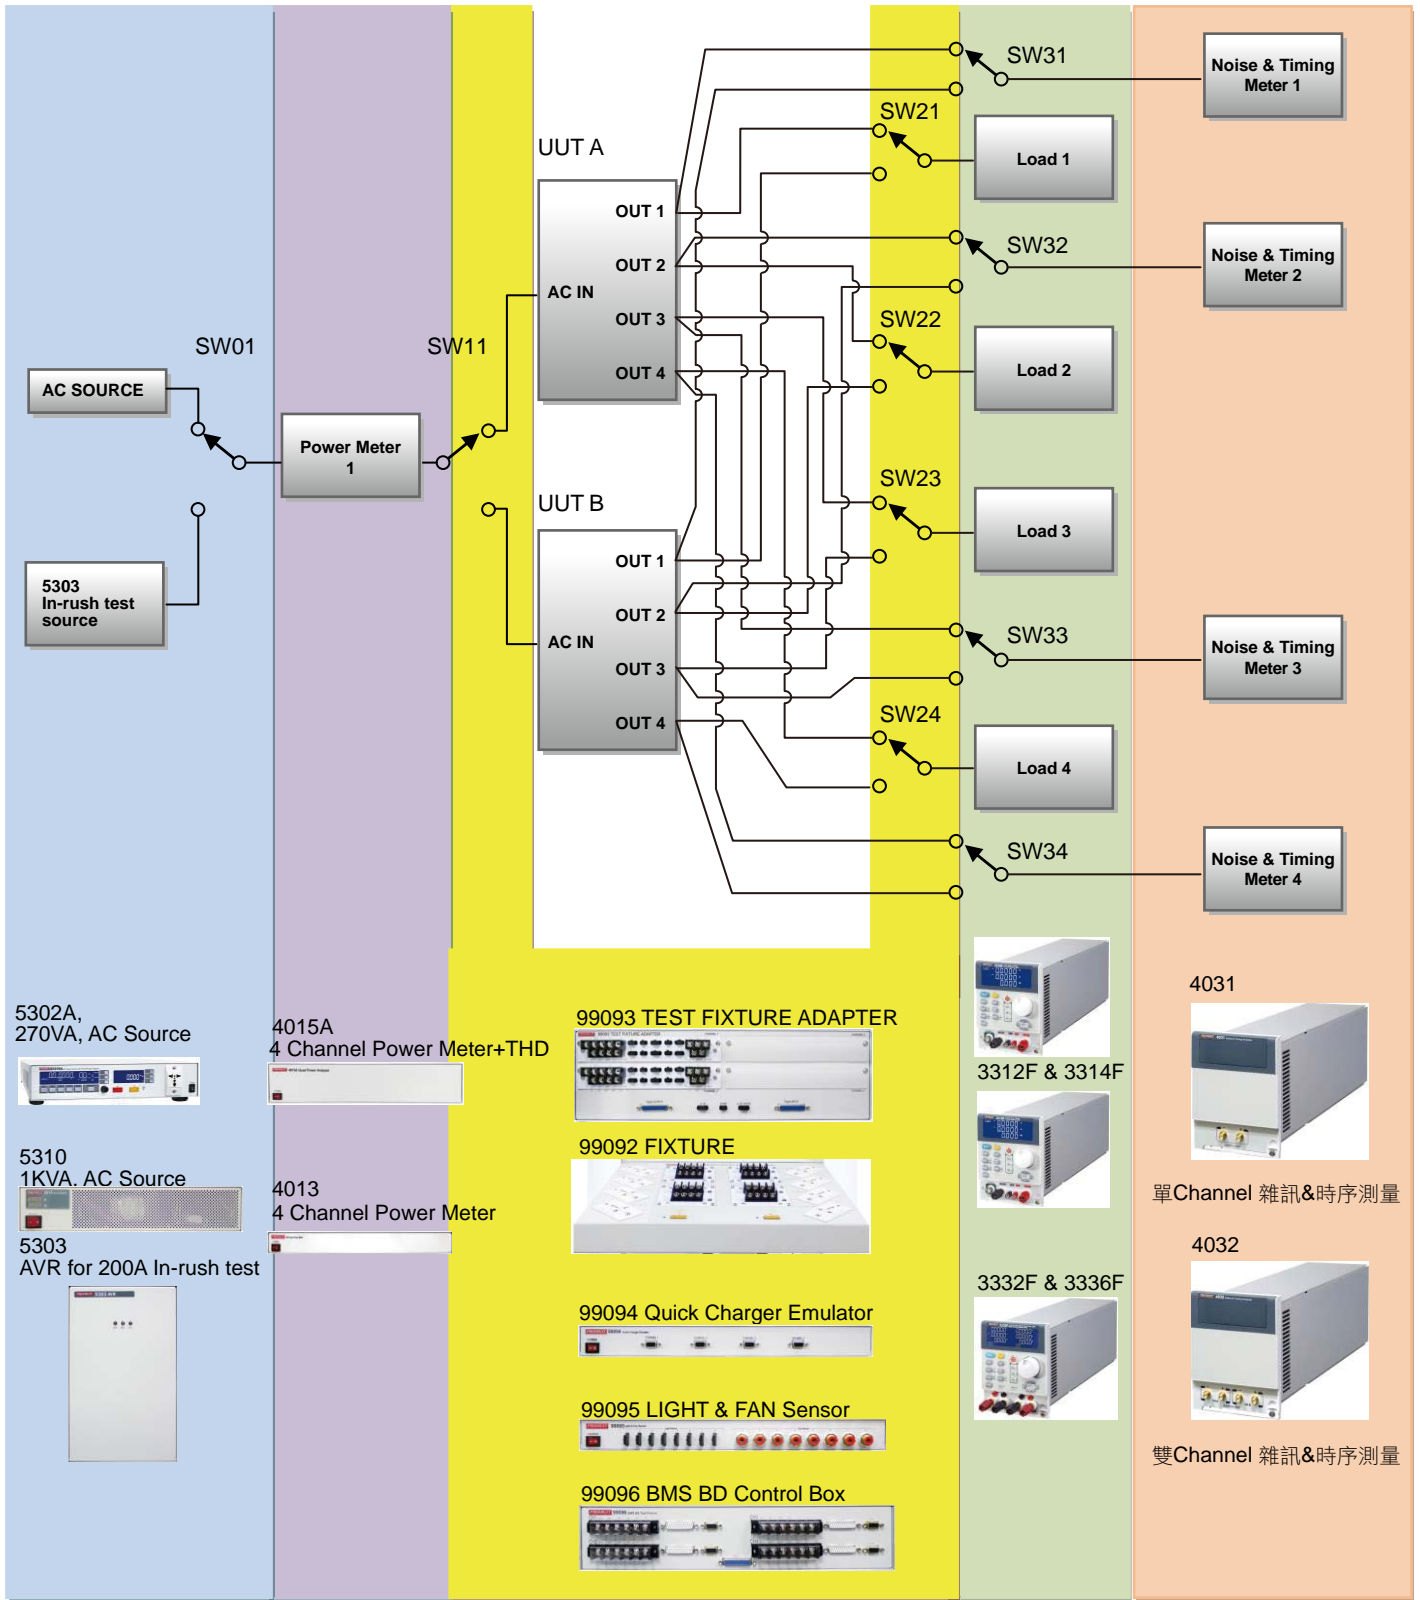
SW31

Noise & Timing Meter 1

SW21

UUT A

Load 1

OUT 1

OUT 2

SW32

Noise & Timing Meter 2

AC IN

OUT 3

SW22

SW01

SW11

OUT 4

Load 2

AC SOURCE

Power Meter 1

SW23

UUT B

Load 3

OUT 1

5303 In-rush test source

OUT 2

AC IN

SW33

Noise & Timing Meter 3

OUT 3

OUT 4

SW24

Load 4

SW34

Noise & Timing Meter 4

4031

5302A, 270VA, AC Source

4015A 4 Channel Power Meter+THD

99093 TEST FIXTURE ADAPTER

3312F & 3314F

99092 FIXTURE

5310 1KVA, AC Source

4013 4 Channel Power Meter

單Channel 雜訊&時序測量

5303 AVR for 200A In-rush test

4032

3332F & 3336F

99094 Quick Charger Emulator

99095 LIGHT & FAN Sensor

雙Channel 雜訊&時序測量

99096 BMS BD Control Box